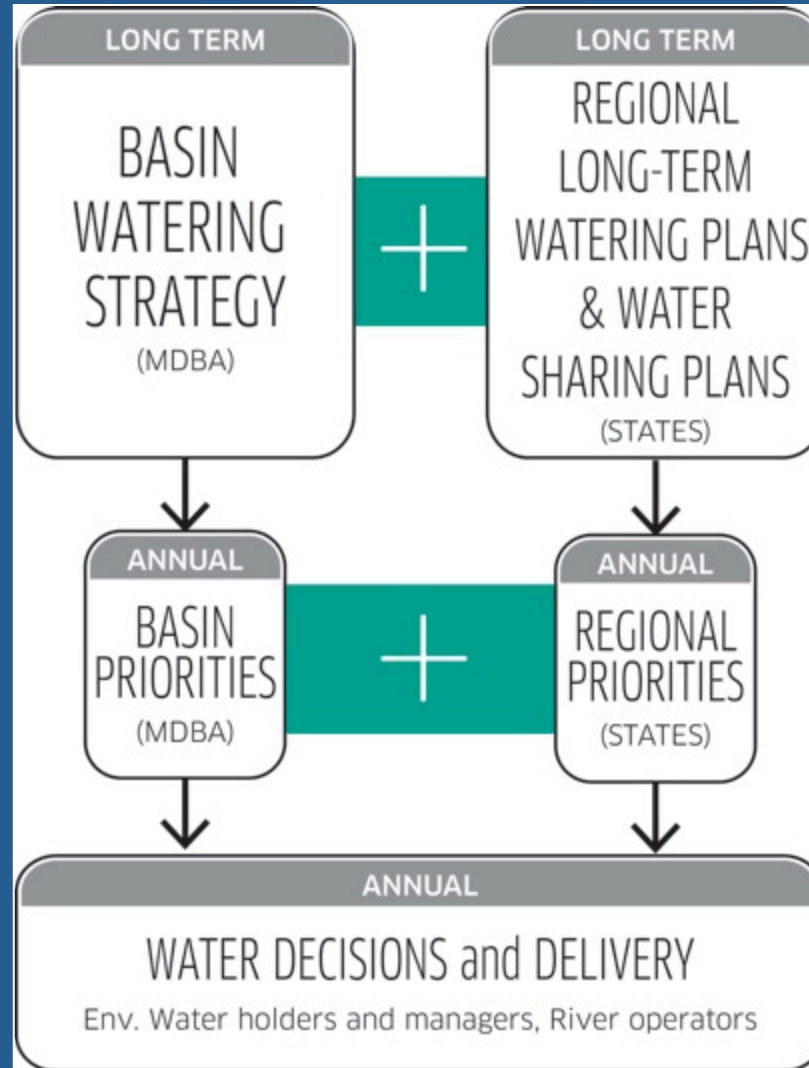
LONG TERM

BASIN WATERING STRATEGY

(MDBA)

LONG TERM

REGIONAL LONG-TERM WATERING PLANS & WATER SHARING PLANS

(STATES)

ANNUAL

BASIN PRIORITIES

(MDBA)

ANNUAL

REGIONAL PRIORITIES

(STATES)

ANNUAL

WATER DECISIONS and DELIVERY

Env. Water holders and managers, River operators